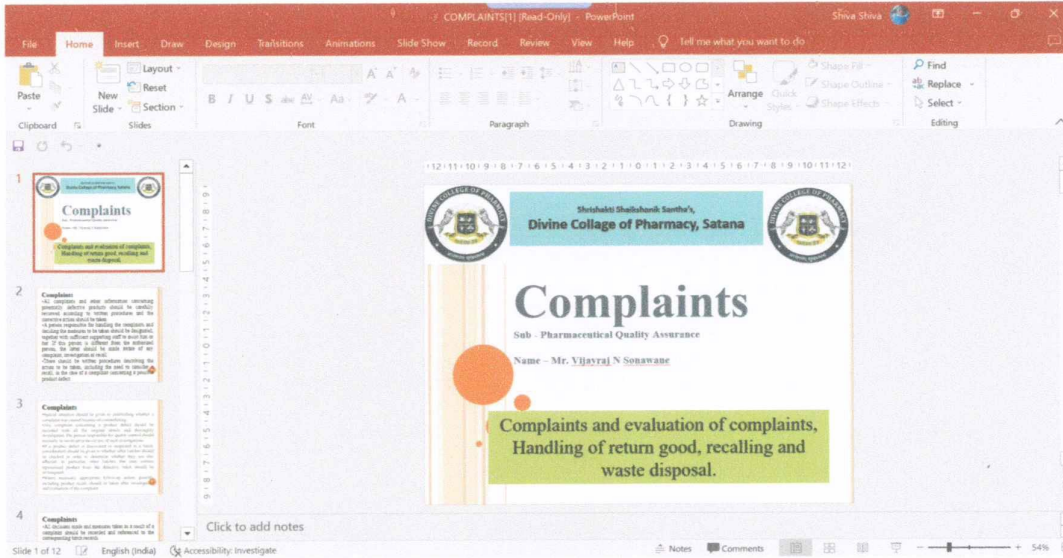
COMPLAINTS[1] [Read-Only] - PowerPoint

Shiva Shiva

File Home Insert Draw Design Transitions Animations Slide Show Record Review View Help Tell me what you want to do

Paste Clipboard New Slide Layout Reset Section Slides Font Paragraph Arrange Quick Styles Shape Fill Shape Outline Shape Effects Drawing Find Replace Select Editing

1

Complaints

Complaints and evaluation of complaints, Handling of return good, recalling and waste disposal.

2

Complaints

3

Complaints

4

Complaints

Shrishakti Shaikshanik Santha's,
Divine Collage of Pharmacy, Satana

DIVINE COLLEGE OF PHARMACY

Complaints

Sub – Pharmaceutical Quality Assurance

Name – Mr. Vijayraj N Sonawane

Complaints and evaluation of complaints, Handling of return good, recalling and waste disposal.

Click to add notes

Slide 1 of 12 English (India) Accessibility: Investigate Notes Comments 54%